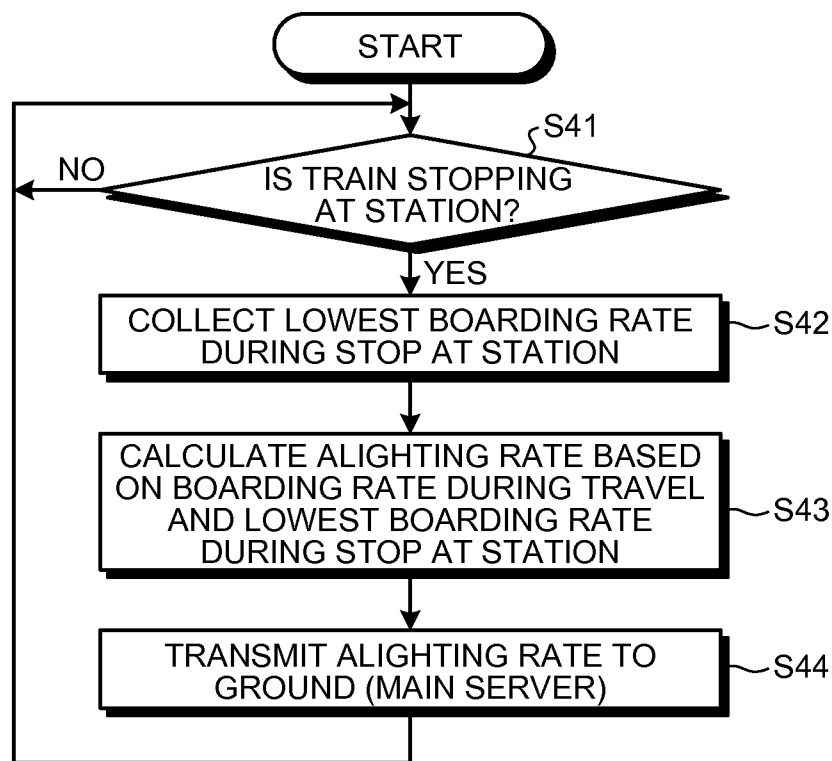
START

S41

NO

IS TRAIN STOPPING AT STATION?

YES

COLLECT LOWEST BOARDING RATE DURING STOP AT STATION

S42

CALCULATE ALIGHTING RATE BASED ON BOARDING RATE DURING TRAVEL AND LOWEST BOARDING RATE DURING STOP AT STATION

S43

TRANSMIT ALIGHTING RATE TO GROUND (MAIN SERVER)

S44